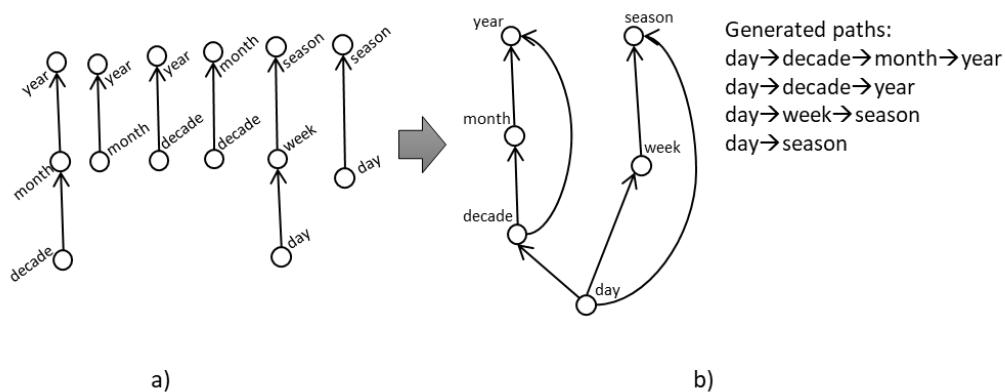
year
month
decade
year
month
year
decade
month
decade
season
week
day
season
day

year
month
decade
season
week
day

Generated paths:
day→decade→month→year
day→decade→year
day→week→season
day→season

a)

b)